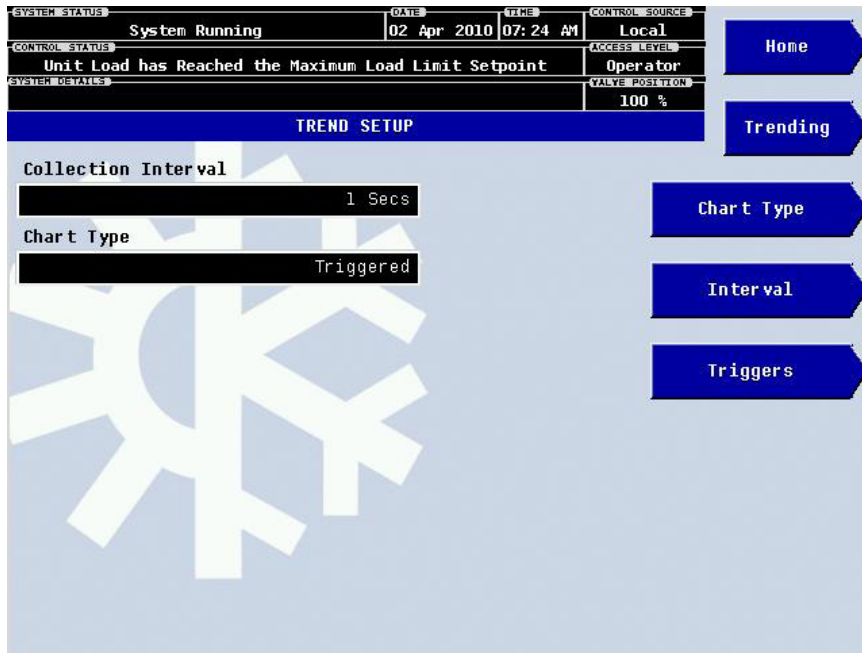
SYSTEM STATUS
System Running
DATE
02 Apr 2010
TIME
07:24 AM
CONTROL SOURCE
Local
CONTROL STATUS
Unit Load has Reached the Maximum Load Limit Setpoint
ACCESS LEVEL
Operator
SYSTEM DETAILS
VALVE POSITION
100 %

Home

TREND SETUP

Trending

Collection Interval
1 Secs
Chart Type
Triggered

Chart Type

Interval

Triggers